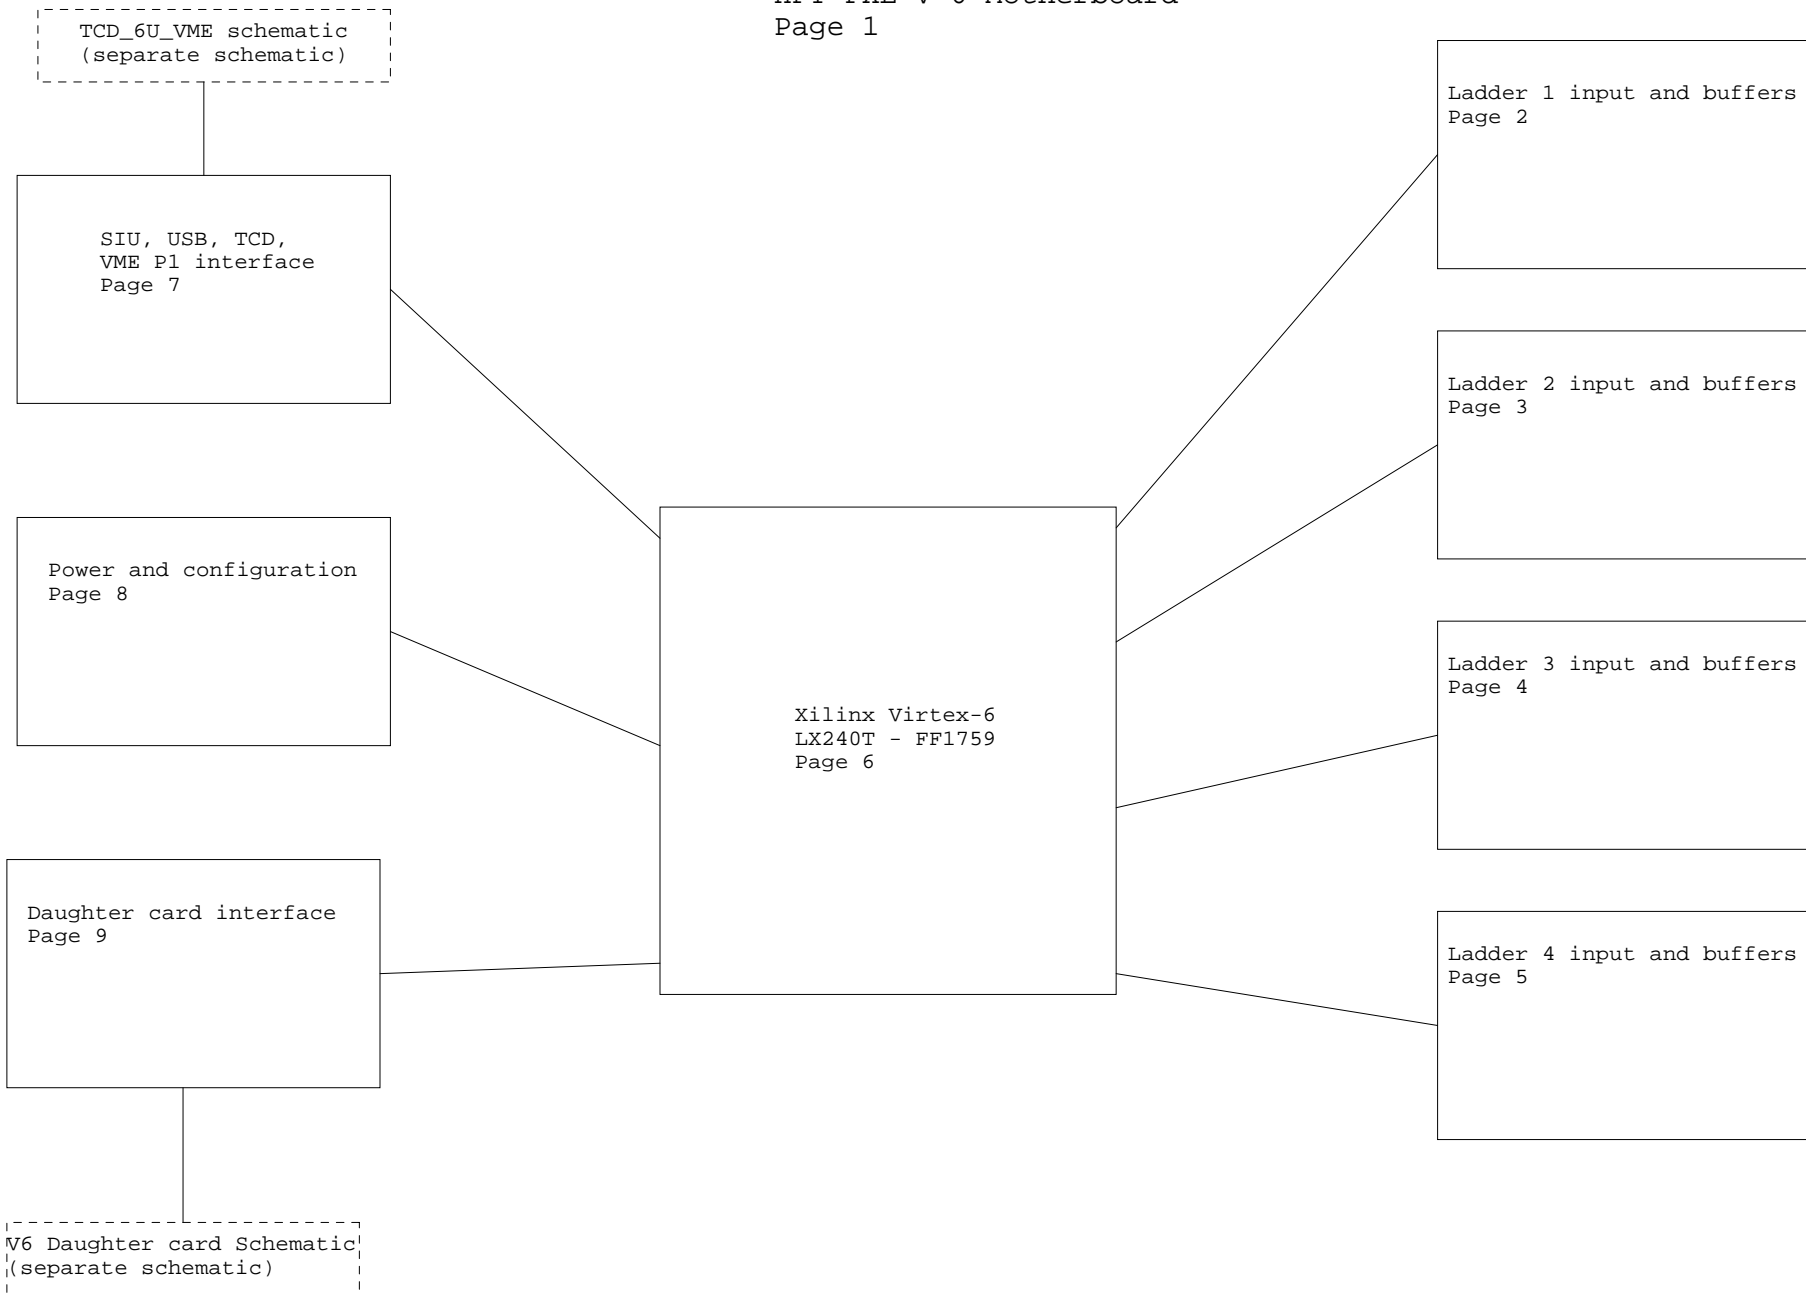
TCD_6U_VME schematic
(separate schematic)

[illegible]
Page 1

Ladder 1 input and buffers
Page 2

SIU, USB, TCD,
VME P1 interface
Page 7

Ladder 2 input and buffers
Page 3

Power and configuration
Page 8

Ladder 3 input and buffers
Page 4

Xilinx Virtex-6
LX240T - FF1759
Page 6

Daughter card interface
Page 9

Ladder 4 input and buffers
Page 5

V6 Daughter card Schematic
(separate schematic)